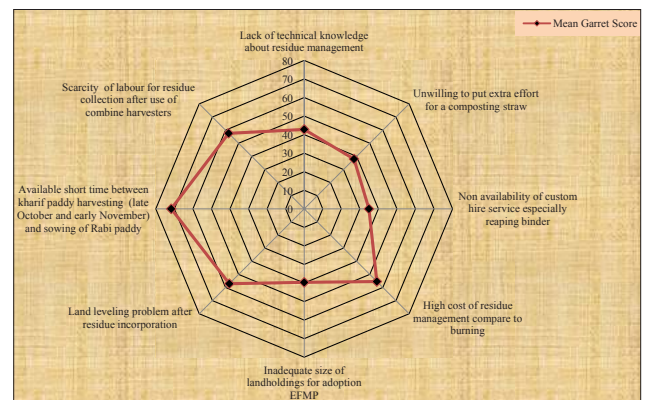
Mean Garret Score

Lack of technical knowledge about residue management

80
70
60
50
40
30
20
10
0

Unwilling to put extra effort for a composting straw

Non availability of custom hire service especially reaping binder

High cost of residue management compare to burning

Inadequate size of landholdings for adoption EFMP

Land leveling problem after residue incorporation

Available short time between kharif paddy harvesting (late October and early November) and sowing of Rabi paddy

Scarcity of labour for residue collection after use of combine harvesters